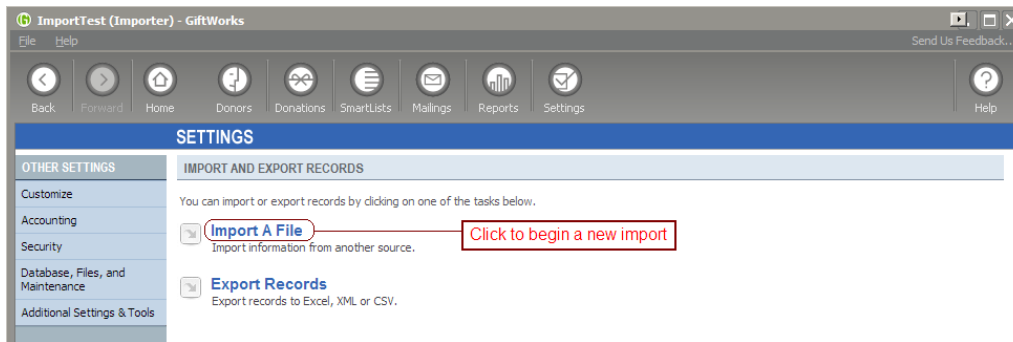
ImportTest (Importer) - GiftWorks

File Help

Send Us Feedback...

Back Forward Home Donors Donations SmartLists Mailings Reports Settings Help

SETTINGS

OTHER SETTINGS

Customize

Accounting

Security

Database, Files, and Maintenance

Additional Settings & Tools

IMPORT AND EXPORT RECORDS

You can import or export records by clicking on one of the tasks below.

Import A File
Import information from another source.

Click to begin a new import

Export Records
Export records to Excel, XML or CSV.